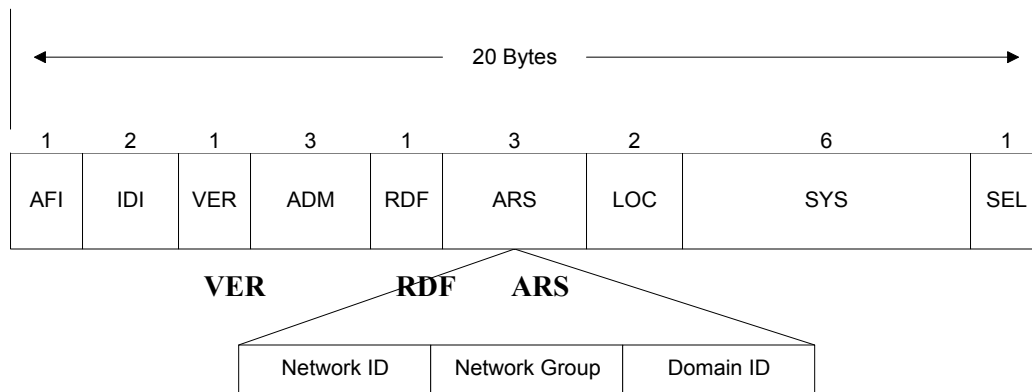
20 Bytes

| 1 | 2 | 1 | 3 | 1 | 3 | 2 | 6 | 1 |
|---|---|---|---|---|---|---|---|---|
| AFI | IDI | VER | ADM | RDF | ARS | LOC | SYS | SEL |

VER RDF ARS

| Network ID | Network Group | Domain ID |
|---|---|---|